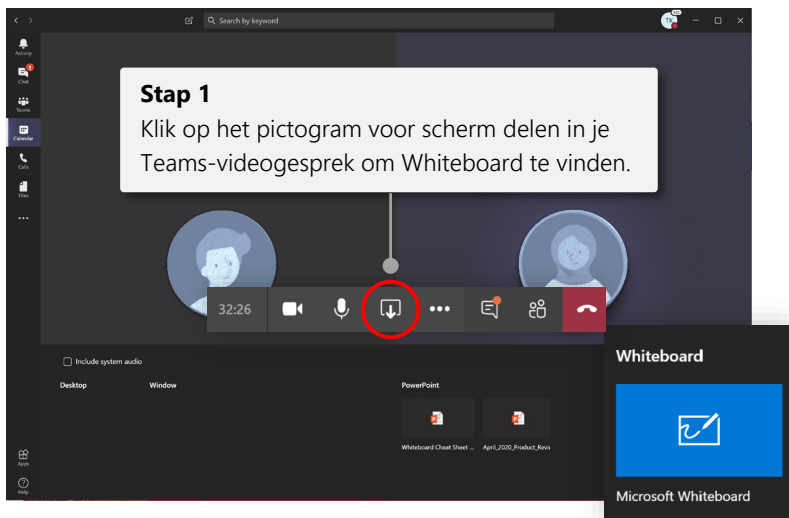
Search by keyword

Activity
Chat
Teams
Calendar
Calls
Files
...

**Stap 1**
Klik op het pictogram voor scherm delen in je Teams-videogesprek om Whiteboard te vinden.

32:26

Include system audio

Desktop
Window
PowerPoint

Whiteboard Cheat Sheet ...
April_2020_Product_Revi

Apps
Help

Whiteboard

Microsoft Whiteboard